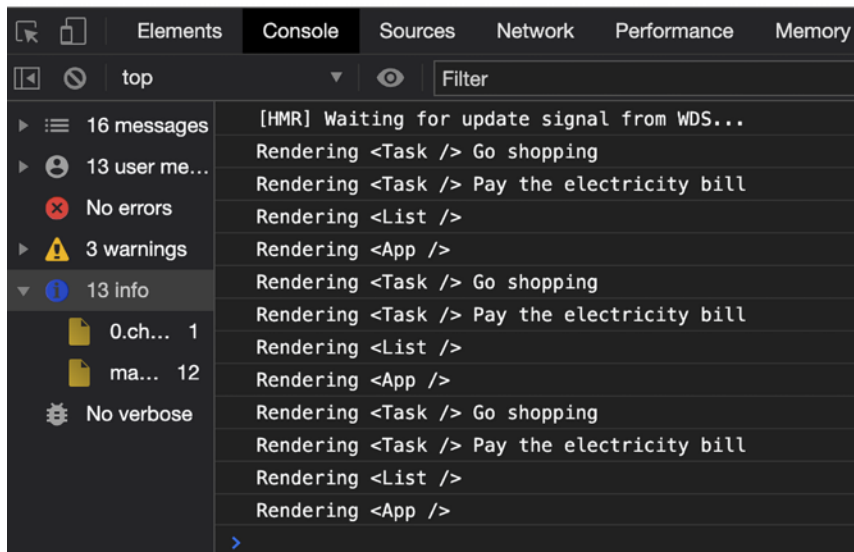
Elements Console Sources Network Performance Memory

top

Filter

16 messages
13 user me…
No errors
3 warnings
13 info
0.ch… 1
ma… 12
No verbose

[HMR] Waiting for update signal from WDS...
Rendering <Task /> Go shopping
Rendering <Task /> Pay the electricity bill
Rendering <List />
Rendering <App />
Rendering <Task /> Go shopping
Rendering <Task /> Pay the electricity bill
Rendering <List />
Rendering <App />
Rendering <Task /> Go shopping
Rendering <Task /> Pay the electricity bill
Rendering <List />
Rendering <App />
>